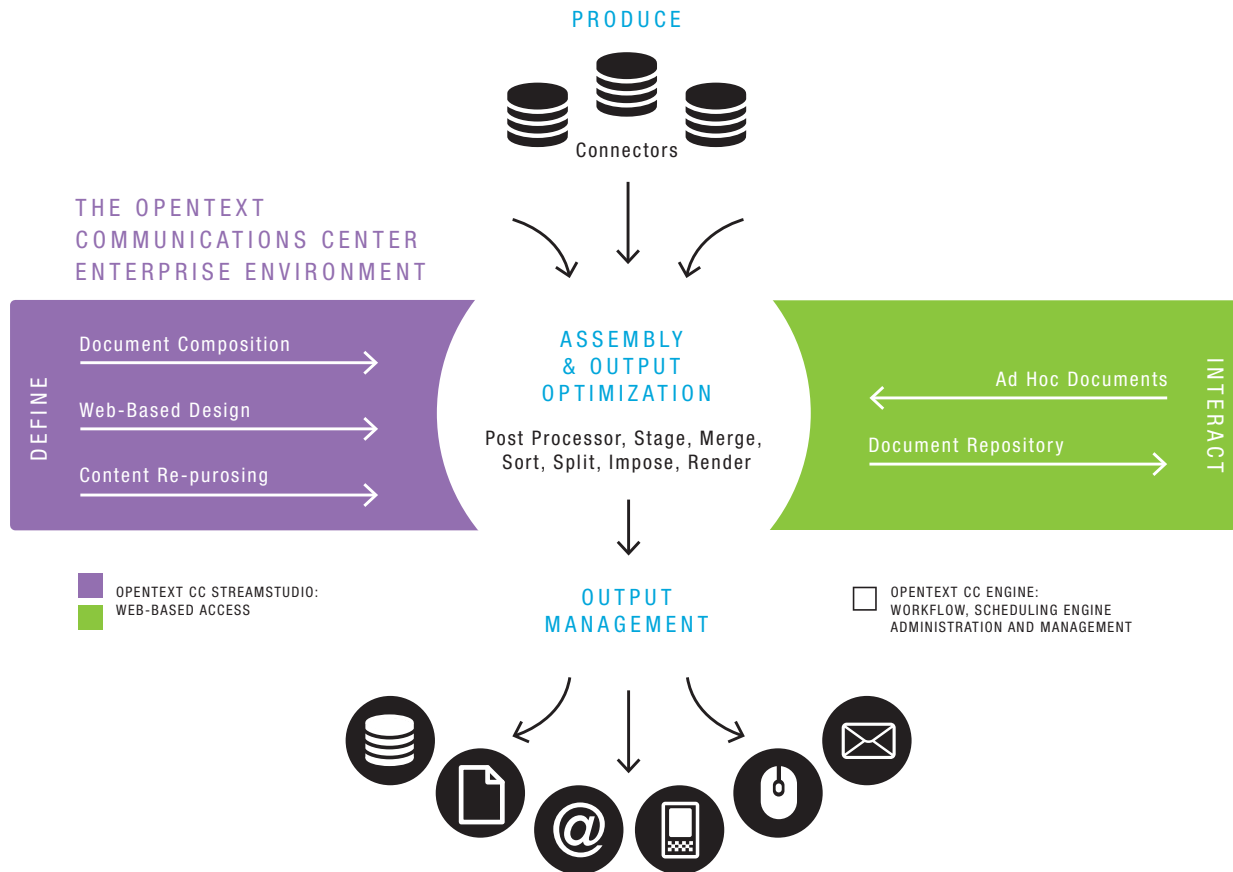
PRODUCE

Connectors

THE OPENTEXT COMMUNICATIONS CENTER ENTERPRISE ENVIRONMENT

DEFINE

Document Composition

Web-Based Design

Content Re-purosing

ASSEMBLY & OUTPUT OPTIMIZATION

Post Processor, Stage, Merge, Sort, Split, Impose, Render

INTERACT

Ad Hoc Documents

Document Repository

OPENTEXT CC STREAMSTUDIO:
WEB-BASED ACCESS

OUTPUT MANAGEMENT

OPENTEXT CC ENGINE:
WORKFLOW, SCHEDULING ENGINE
ADMINISTRATION AND MANAGEMENT

@